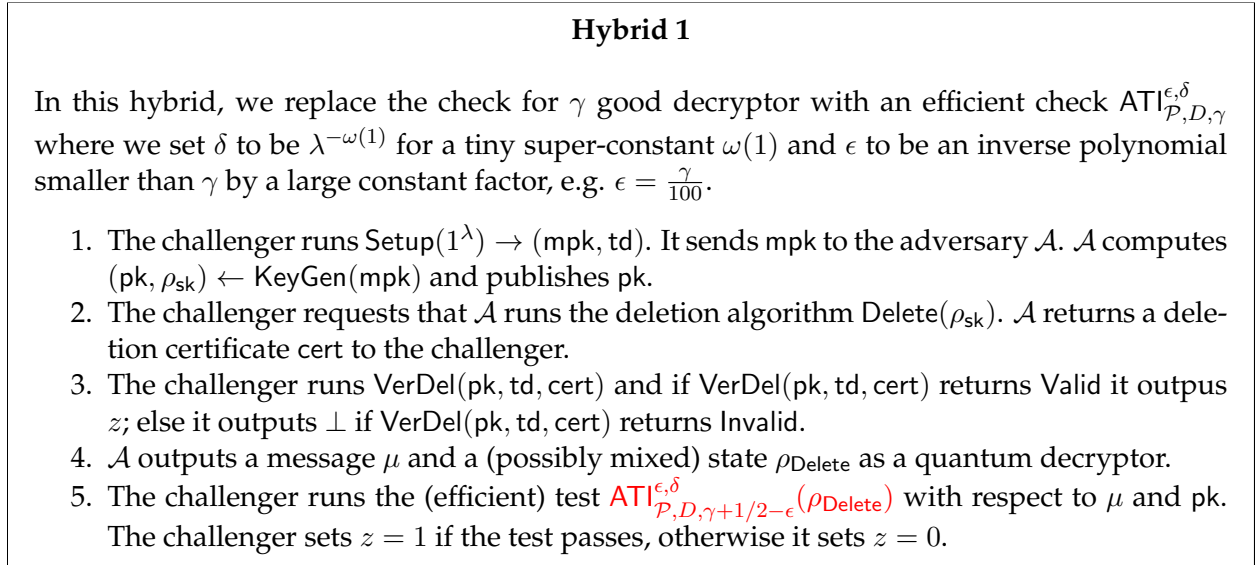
**Hybrid 1**

In this hybrid, we replace the check for $\gamma$ good decryptor with an efficient check $\mathsf{ATI}^{\epsilon,\delta}_{\mathcal{P},D,\gamma}$ where we set $\delta$ to be $\lambda^{-\omega(1)}$ for a tiny super-constant $\omega(1)$ and $\epsilon$ to be an inverse polynomial smaller than $\gamma$ by a large constant factor, e.g. $\epsilon = \frac{\gamma}{100}$.

1. The challenger runs $\mathsf{Setup}(1^\lambda) \to (\mathsf{mpk}, \mathsf{td})$. It sends $\mathsf{mpk}$ to the adversary $\mathcal{A}$. $\mathcal{A}$ computes $(\mathsf{pk}, \rho_{\mathsf{sk}}) \leftarrow \mathsf{KeyGen}(\mathsf{mpk})$ and publishes $\mathsf{pk}$.
2. The challenger requests that $\mathcal{A}$ runs the deletion algorithm $\mathsf{Delete}(\rho_{\mathsf{sk}})$. $\mathcal{A}$ returns a deletion certificate $\mathsf{cert}$ to the challenger.
3. The challenger runs $\mathsf{VerDel}(\mathsf{pk}, \mathsf{td}, \mathsf{cert})$ and if $\mathsf{VerDel}(\mathsf{pk}, \mathsf{td}, \mathsf{cert})$ returns $\mathsf{Valid}$ it outpus $z$; else it outputs $\perp$ if $\mathsf{VerDel}(\mathsf{pk}, \mathsf{td}, \mathsf{cert})$ returns $\mathsf{Invalid}$.
4. $\mathcal{A}$ outputs a message $\mu$ and a (possibly mixed) state $\rho_{\mathsf{Delete}}$ as a quantum decryptor.
5. The challenger runs the (efficient) test $\mathsf{ATI}^{\epsilon,\delta}_{\mathcal{P},D,\gamma+1/2-\epsilon}(\rho_{\mathsf{Delete}})$ with respect to $\mu$ and $\mathsf{pk}$. The challenger sets $z = 1$ if the test passes, otherwise it sets $z = 0$.